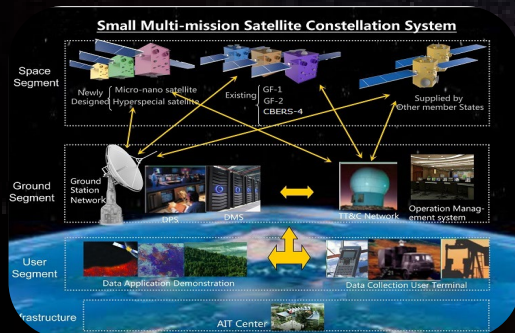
Small Multi-mission Satellite Constellation System

Space Segment

Newly Designed

Micro-nano satellite
Hyperspecial satellite

Existing

GF-1
GF-2
CBERS-4

Supplied by Other member States

Ground Segment

Ground Station Network

DPS

DMS

TT&C Network

Operation Management system

User Segment

Data Application Demonstration

Data Collection User Terminal

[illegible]frastructure

AIT Center